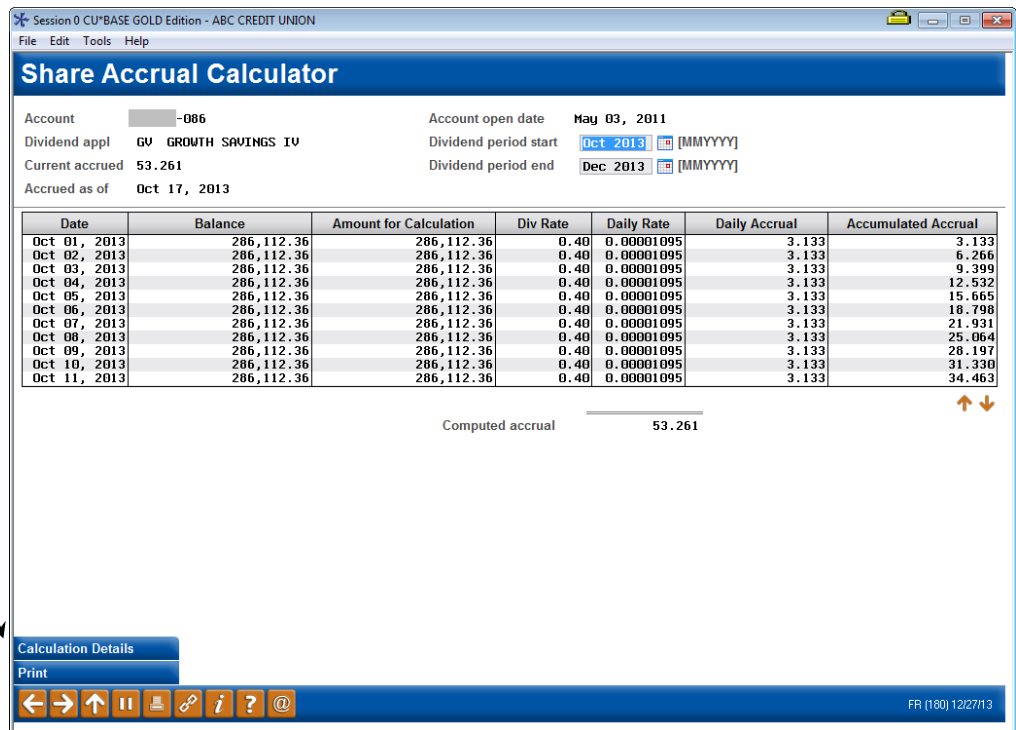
Session 0 CU*BASE GOLD Edition - ABC CREDIT UNION

File Edit Tools Help

Share Accrual Calculator

Account -086
Dividend appl GV GROWTH SAVINGS IV
Current accrued 53.261
Accrued as of Oct 17, 2013

Account open date May 03, 2011
Dividend period start Oct 2013 [MMYYYY]
Dividend period end Dec 2013 [MMYYYY]

| Date | Balance | Amount for Calculation | Div Rate | Daily Rate | Daily Accrual | Accumulated Accrual |
|---|---|---|---|---|---|---|
| Oct 01, 2013 | 286,112.36 | 286,112.36 | 0.40 | 0.00001095 | 3.133 | 3.133 |
| Oct 02, 2013 | 286,112.36 | 286,112.36 | 0.40 | 0.00001095 | 3.133 | 6.266 |
| Oct 03, 2013 | 286,112.36 | 286,112.36 | 0.40 | 0.00001095 | 3.133 | 9.399 |
| Oct 04, 2013 | 286,112.36 | 286,112.36 | 0.40 | 0.00001095 | 3.133 | 12.532 |
| Oct 05, 2013 | 286,112.36 | 286,112.36 | 0.40 | 0.00001095 | 3.133 | 15.665 |
| Oct 06, 2013 | 286,112.36 | 286,112.36 | 0.40 | 0.00001095 | 3.133 | 18.798 |
| Oct 07, 2013 | 286,112.36 | 286,112.36 | 0.40 | 0.00001095 | 3.133 | 21.931 |
| Oct 08, 2013 | 286,112.36 | 286,112.36 | 0.40 | 0.00001095 | 3.133 | 25.064 |
| Oct 09, 2013 | 286,112.36 | 286,112.36 | 0.40 | 0.00001095 | 3.133 | 28.197 |
| Oct 10, 2013 | 286,112.36 | 286,112.36 | 0.40 | 0.00001095 | 3.133 | 31.330 |
| Oct 11, 2013 | 286,112.36 | 286,112.36 | 0.40 | 0.00001095 | 3.133 | 34.463 |

Computed accrual 53.261

Calculation Details
Print

FR (180) 12/27/13